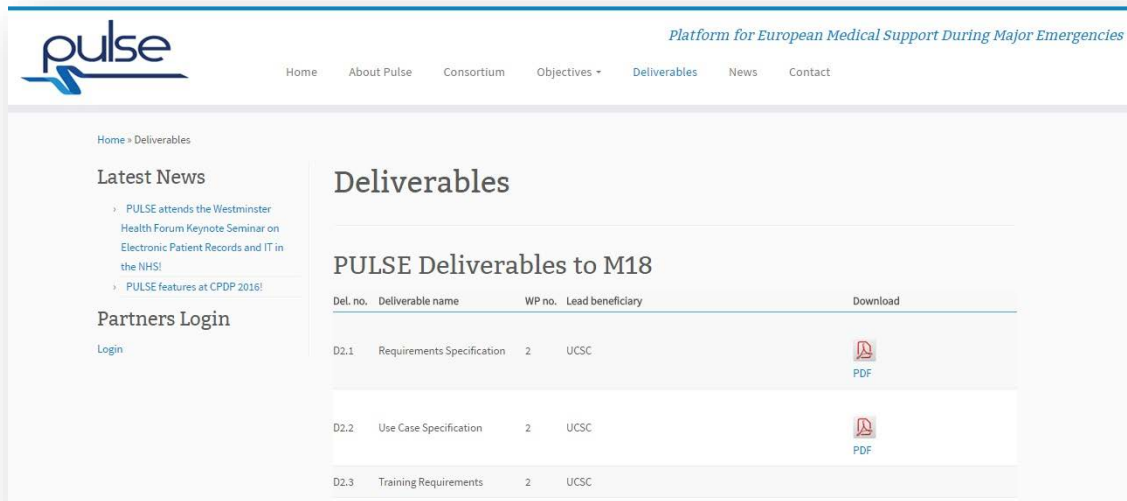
pulse

Platform for European Medical Support During Major Emergencies

Home About Pulse Consortium Objectives Deliverables News Contact

Home » Deliverables

Latest News

› PULSE attends the Westminster Health Forum Keynote Seminar on Electronic Patient Records and IT in the NHS!

› PULSE features at CPDP 2016!

Partners Login

Login

Deliverables

PULSE Deliverables to M18

| Del. no. | Deliverable name | WP no. | Lead beneficiary | Download |
|---|---|---|---|---|
| D2.1 | Requirements Specification | 2 | UCSC | PDF |
| D2.2 | Use Case Specification | 2 | UCSC | PDF |
| D2.3 | Training Requirements | 2 | UCSC | |